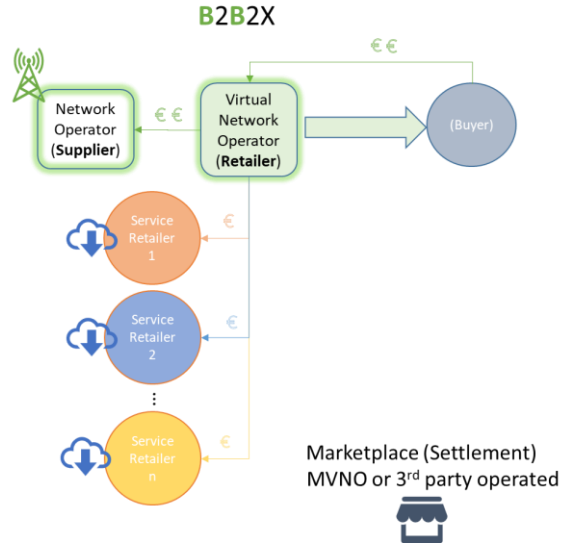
B2B2X

€ €

Network Operator (**Supplier**)

€ €

Virtual Network Operator (**Retailer**)

(Buyer)

€

Service Retailer 1

€

Service Retailer 2

⋮

€

Service Retailer n

Marketplace (Settlement)
MVNO or 3$^{rd}$ party operated